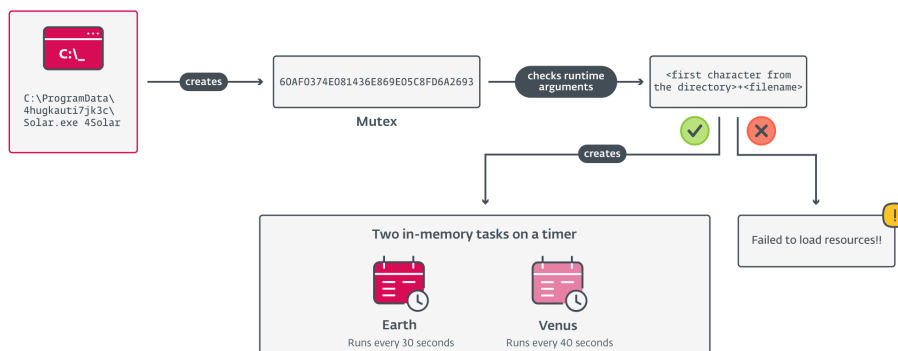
C:\_

C:\ProgramData\4hugkauti7jk3c\Solar.exe 4Solar

creates

60AF0374E081436E869E05C8FD6A2693

Mutex

checks runtime arguments

<first character from the directory>+<filename>

creates

Two in-memory tasks on a timer

Earth

Runs every 30 seconds

Venus

Runs every 40 seconds

!

Failed to load resources!!